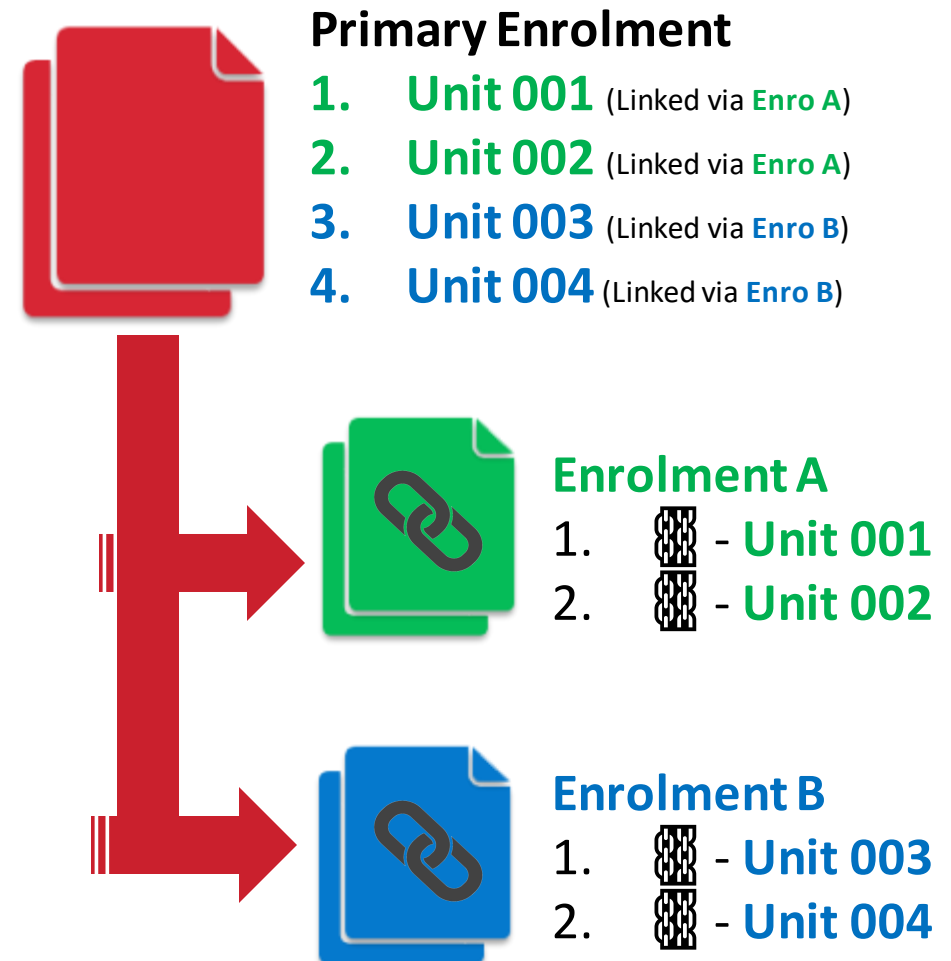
Primary Enrolment

1. Unit 001 (Linked via Enro A)
2. Unit 002 (Linked via Enro A)
3. Unit 003 (Linked via Enro B)
4. Unit 004 (Linked via Enro B)

Enrolment A

1. - Unit 001
2. - Unit 002

Enrolment B

1. - Unit 003
2. - Unit 004